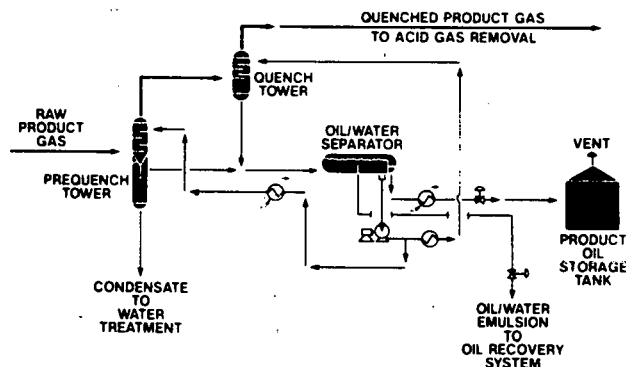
QUENCHED PRODUCT GAS
TO ACID GAS REMOVAL

QUENCH TOWER

RAW PRODUCT GAS

PREQUENCH TOWER

OIL/WATER SEPARATOR

VENT

PRODUCT OIL STORAGE TANK

CONDENSATE TO WATER TREATMENT

OIL/WATER EMULSION TO OIL RECOVERY SYSTEM